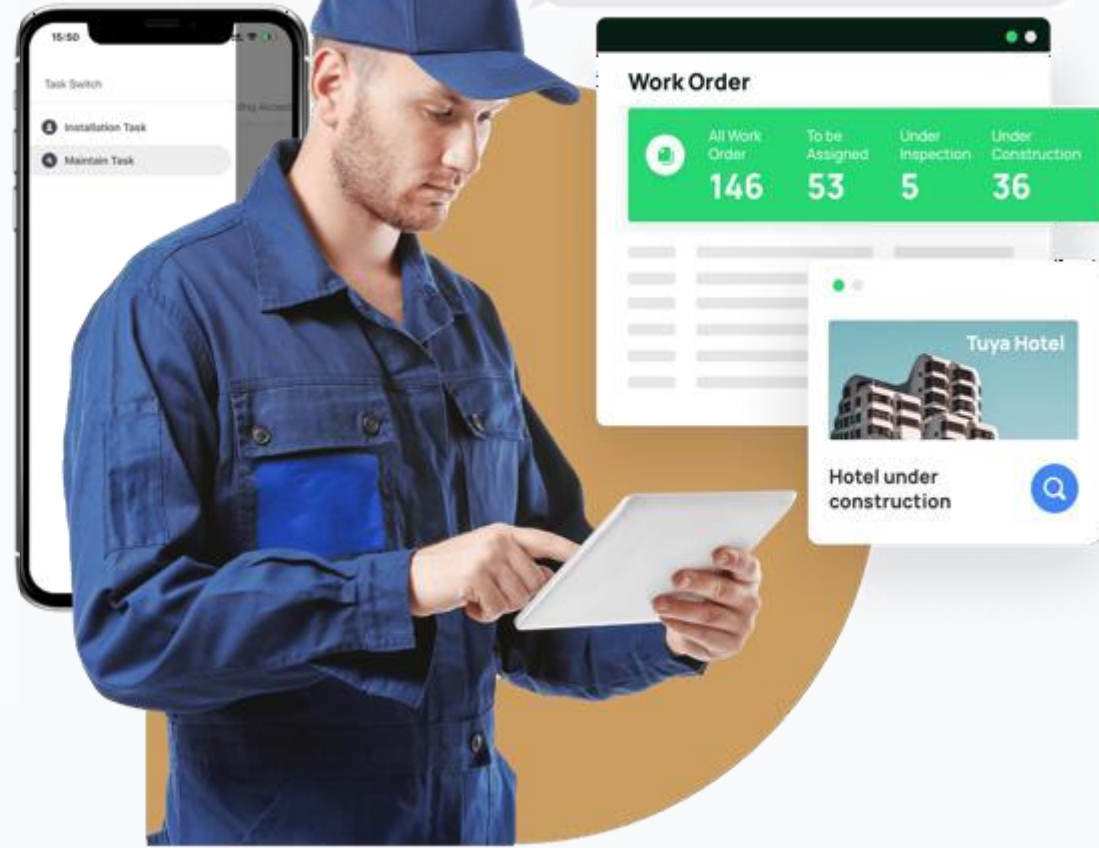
15:50

Task Switch

Installation Task

Maintain Task

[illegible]ling Accept

Work Order

| All Work Order | To be Assigned | Under Inspection | Under Construction |
|---|---|---|---|
| 146 | 53 | 5 | 36 |

Tuya Hotel

Hotel under construction